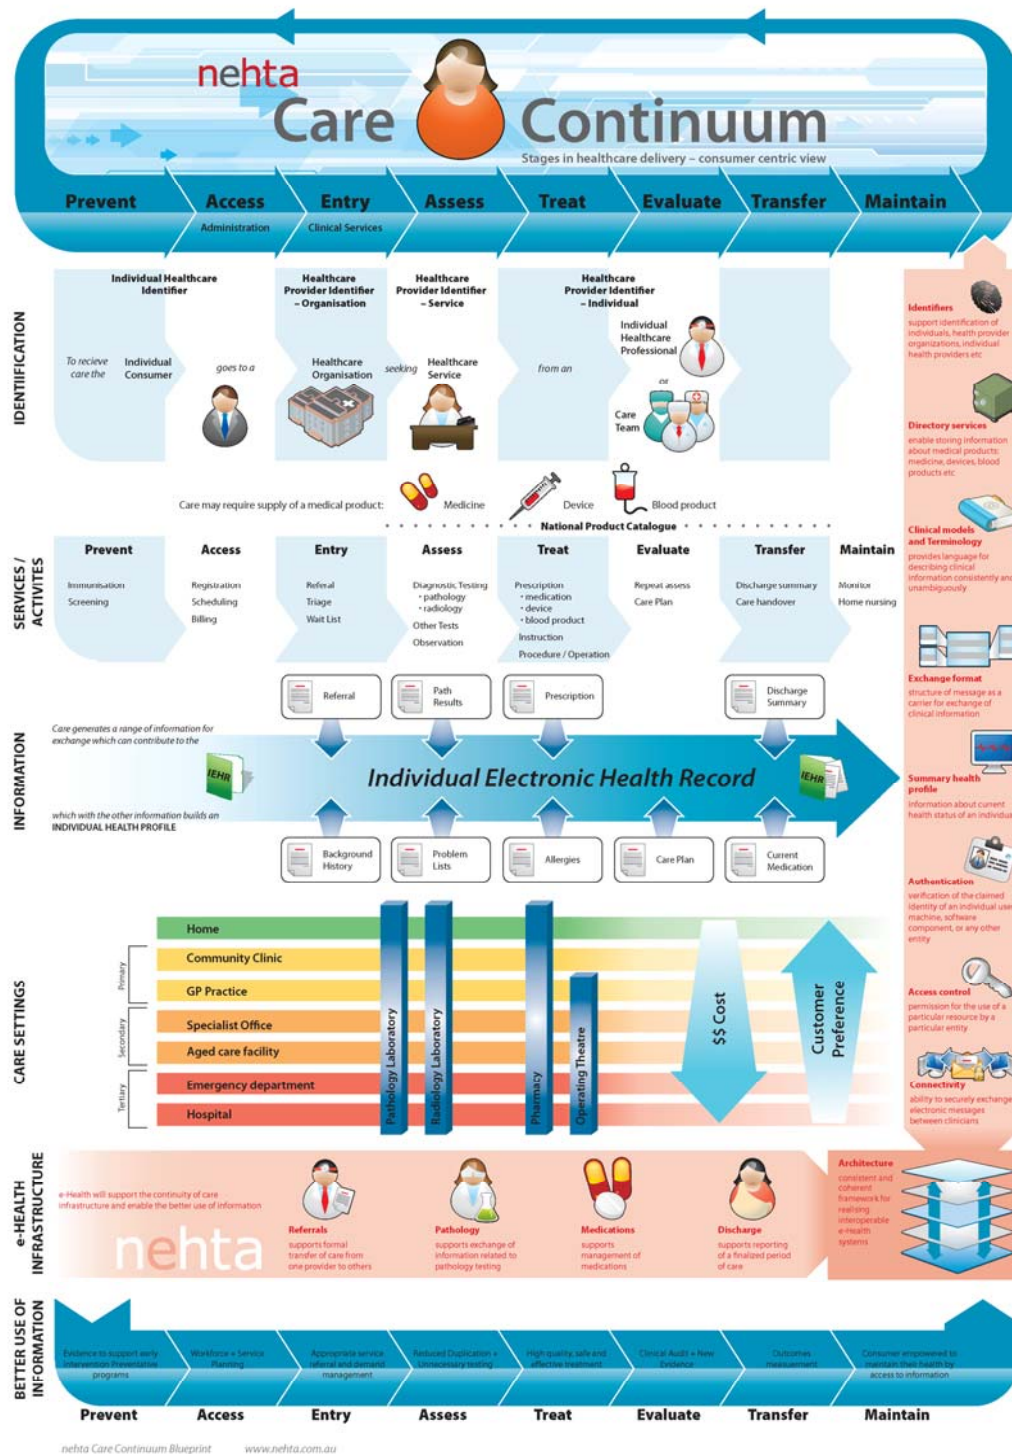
nehta
Care Continuum
Stages in healthcare delivery – consumer centric view

Prevent | Access | Entry | Assess | Treat | Evaluate | Transfer | Maintain
Administration | Clinical Services

IDENTIFICATION

Individual Healthcare Identifier
Healthcare Provider Identifier – Organisation
Healthcare Provider Identifier – Service
Healthcare Provider Identifier – Individual

To recieve care the Individual Consumer goes to a Healthcare Organisation seeking Healthcare Service from an Individual Healthcare Professional or Care Team

Care may require supply of a medical product: Medicine Device Blood product
National Product Catalogue

SERVICES / ACTIVITES

Prevent
Immunisation
Screening

Access
Registration
Scheduling
Billing

Entry
Referral
Triage
Wait List

Assess
Diagnostic Testing
• pathology
• radiology
Other Tests
Observation

Treat
Prescription
• medication
• device
• blood product
Instruction
Procedure / Operation

Evaluate
Repeat assess
Care Plan

Transfer
Discharge summary
Care handover

Maintain
Monitor
Home nursing

INFORMATION

Referral
Path Results
Prescription
Discharge Summary

Care generates a range of information for exchange which can contribute to the

IEHR
Individual Electronic Health Record
IEHR

which with the other information builds an INDIVIDUAL HEALTH PROFILE

Background History
Problem Lists
Allergies
Care Plan
Current Medication

CARE SETTINGS

Primary
Home
Community Clinic
GP Practice
Secondary
Specialist Office
Aged care facility
Tertiary
Emergency department
Hospital

Pathology Laboratory
Radiology Laboratory
Pharmacy
Operating Theatre
$$ Cost
Customer Preference

e-HEALTH INFRASTRUCTURE

e-Health will support the continuity of care infrastructure and enable the better use of information

nehta

Referrals
supports formal transfer of care from one provider to others

Pathology
supports exchange of information related to pathology testing

Medications
supports management of medications

Discharge
supports reporting of a finalized period of care

Architecture
consistent and coherent framework for realising interoperable e-Health systems

Identifiers
support identification of individuals, health provider organizations, individual health providers etc

Directory services
enable storing information about medical products: medicine, devices, blood products etc

Clinical models and Terminology
provides language for describing clinical information consistently and unambiguously

Exchange format
structure of message as a carrier for exchange of clinical information

Summary health profile
Information about current health status of an individual

Authentication
verification of the claimed identity of an individual user, machine, software component, or any other entity

Access control
permission for the use of a particular resource by a particular entity

Connectivity
ability to securely exchange electronic messages between clinicians

BETTER USE OF INFORMATION

Evidence to support early intervention Preventative programs
Workforce + Service Planning
Appropriate service referral and demand management
Reduced Duplication + Unnecessary testing
High quality, safe and effective treatment
Clinical Audit + New Evidence
Outcomes measurement
Consumer empowered to maintain their health by access to information

Prevent | Access | Entry | Assess | Treat | Evaluate | Transfer | Maintain

nehta Care Continuum Blueprint    www.nehta.com.au